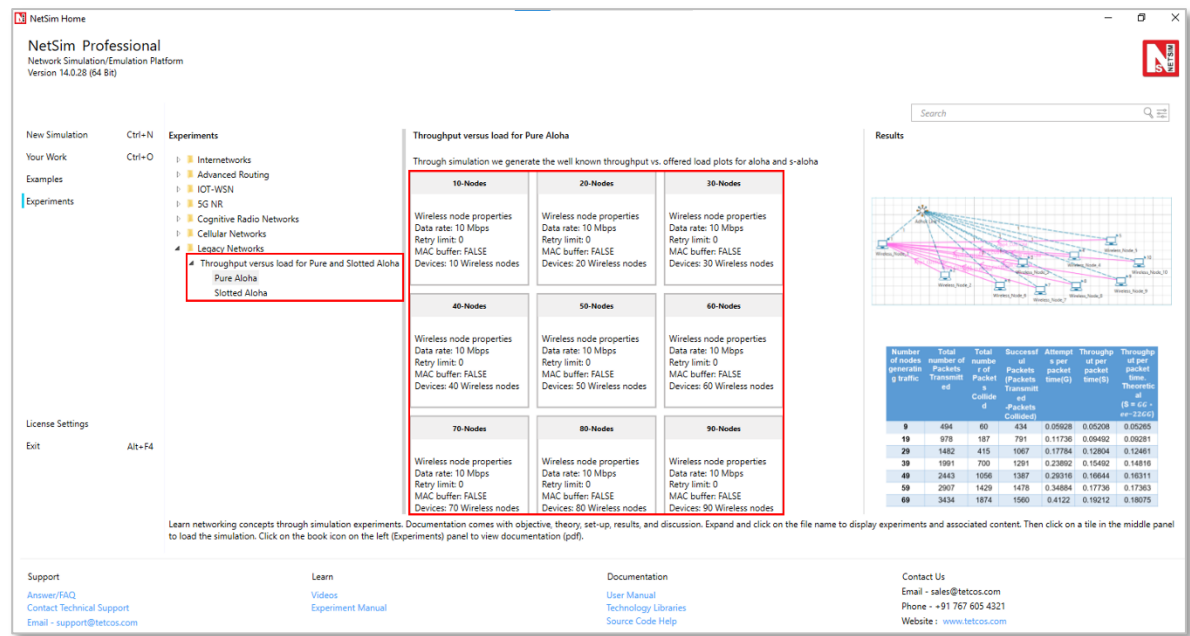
NetSim Home

NetSim Professional
Network Simulation/Emulation Platform
Version 14.0.28 (64 Bit)

NETSIM

Search

New Simulation Ctrl+N
Your Work Ctrl+O
Examples
Experiments

License Settings
Exit Alt+F4

Experiments
Internetworks
Advanced Routing
IOT-WSN
5G NR
Cognitive Radio Networks
Cellular Networks
Legacy Networks
Throughput versus load for Pure and Slotted Aloha
Pure Aloha
Slotted Aloha

Throughput versus load for Pure Aloha

Through simulation we generate the well known throughput vs. offered load plots for aloha and s-aloha

10-Nodes

Wireless node properties
Data rate: 10 Mbps
Retry limit: 0
MAC buffer: FALSE
Devices: 10 Wireless nodes

20-Nodes

Wireless node properties
Data rate: 10 Mbps
Retry limit: 0
MAC buffer: FALSE
Devices: 20 Wireless nodes

30-Nodes

Wireless node properties
Data rate: 10 Mbps
Retry limit: 0
MAC buffer: FALSE
Devices: 30 Wireless nodes

40-Nodes

Wireless node properties
Data rate: 10 Mbps
Retry limit: 0
MAC buffer: FALSE
Devices: 40 Wireless nodes

50-Nodes

Wireless node properties
Data rate: 10 Mbps
Retry limit: 0
MAC buffer: FALSE
Devices: 50 Wireless nodes

60-Nodes

Wireless node properties
Data rate: 10 Mbps
Retry limit: 0
MAC buffer: FALSE
Devices: 60 Wireless nodes

70-Nodes

Wireless node properties
Data rate: 10 Mbps
Retry limit: 0
MAC buffer: FALSE
Devices: 70 Wireless nodes

80-Nodes

Wireless node properties
Data rate: 10 Mbps
Retry limit: 0
MAC buffer: FALSE
Devices: 80 Wireless nodes

90-Nodes

Wireless node properties
Data rate: 10 Mbps
Retry limit: 0
MAC buffer: FALSE
Devices: 90 Wireless nodes

Results

| Number of nodes generating traffic | Total number of Packets Transmitted | Total number of Packets Collided | Successful Packets (Packets Transmitted -Packets Collided) | Attempts per packet time(G) | Throughput per packet time(S) | Throughput per packet time. Theoretical ($S = Ge^{-2G}$) |
|---|---|---|---|---|---|---|
| 9 | 494 | 60 | 434 | 0.05928 | 0.05208 | 0.05265 |
| 19 | 978 | 187 | 791 | 0.11736 | 0.09492 | 0.09281 |
| 29 | 1482 | 415 | 1067 | 0.17784 | 0.12804 | 0.12461 |
| 39 | 1991 | 700 | 1291 | 0.23892 | 0.15492 | 0.14816 |
| 49 | 2443 | 1056 | 1387 | 0.29316 | 0.16644 | 0.16311 |
| 59 | 2907 | 1429 | 1478 | 0.34884 | 0.17736 | 0.17363 |
| 69 | 3434 | 1874 | 1560 | 0.4122 | 0.19212 | 0.18075 |

Learn networking concepts through simulation experiments. Documentation comes with objective, theory, set-up, results, and discussion. Expand and click on the file name to display experiments and associated content. Then click on a tile in the middle panel to load the simulation. Click on the book icon on the left (Experiments) panel to view documentation (pdf).

Support
Answer/FAQ
Contact Technical Support
Email - support@tetcos.com

Learn
Videos
Experiment Manual

Documentation
User Manual
Technology Libraries
Source Code Help

Contact Us
Email - sales@tetcos.com
Phone - +91 767 605 4321
Website : www.tetcos.com